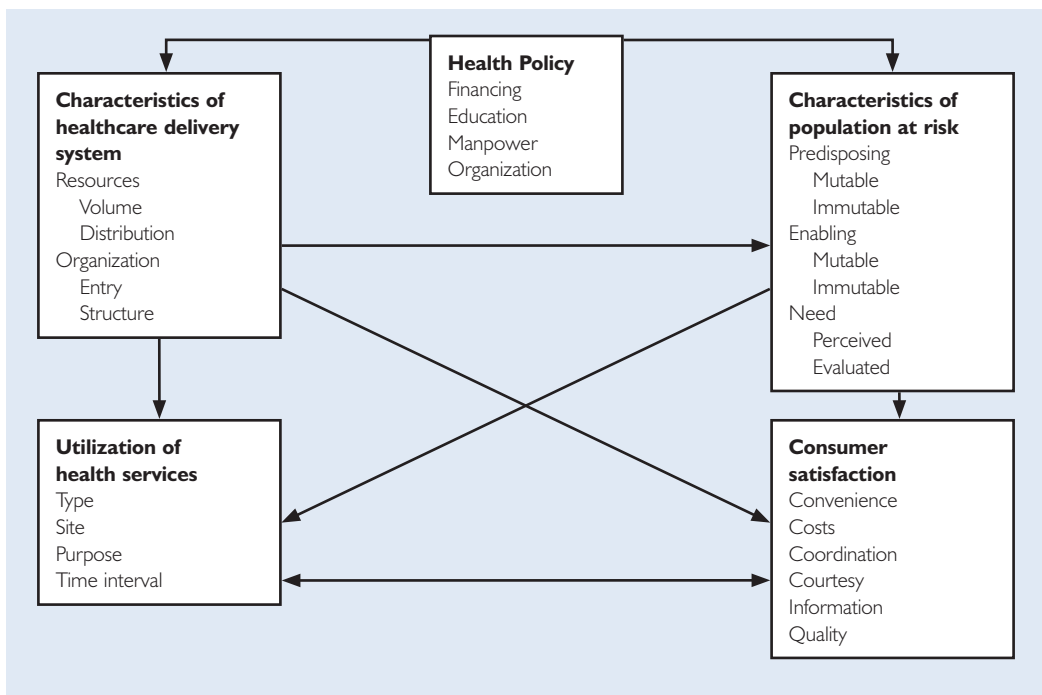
**Health Policy**
Financing
Education
Manpower
Organization

**Characteristics of healthcare delivery system**
Resources
Volume
Distribution
Organization
Entry
Structure

**Characteristics of population at risk**
Predisposing
Mutable
Immutable
Enabling
Mutable
Immutable
Need
Perceived
Evaluated

**Utilization of health services**
Type
Site
Purpose
Time interval

**Consumer satisfaction**
Convenience
Costs
Coordination
Courtesy
Information
Quality